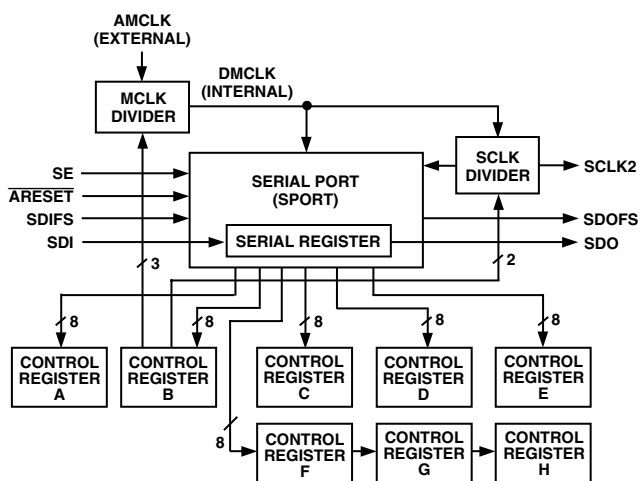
AMCLK (EXTERNAL)

DMCLK (INTERNAL)

MCLK DIVIDER

SE

$\overline{\text{ARESET}}$

SDIFS

SDI

SERIAL PORT (SPORT)

SERIAL REGISTER

SCLK DIVIDER

SCLK2

SDOFS

SDO

3

2

8

8

8

8

8

CONTROL REGISTER A

CONTROL REGISTER B

CONTROL REGISTER C

CONTROL REGISTER D

CONTROL REGISTER E

8

CONTROL REGISTER F

CONTROL REGISTER G

CONTROL REGISTER H